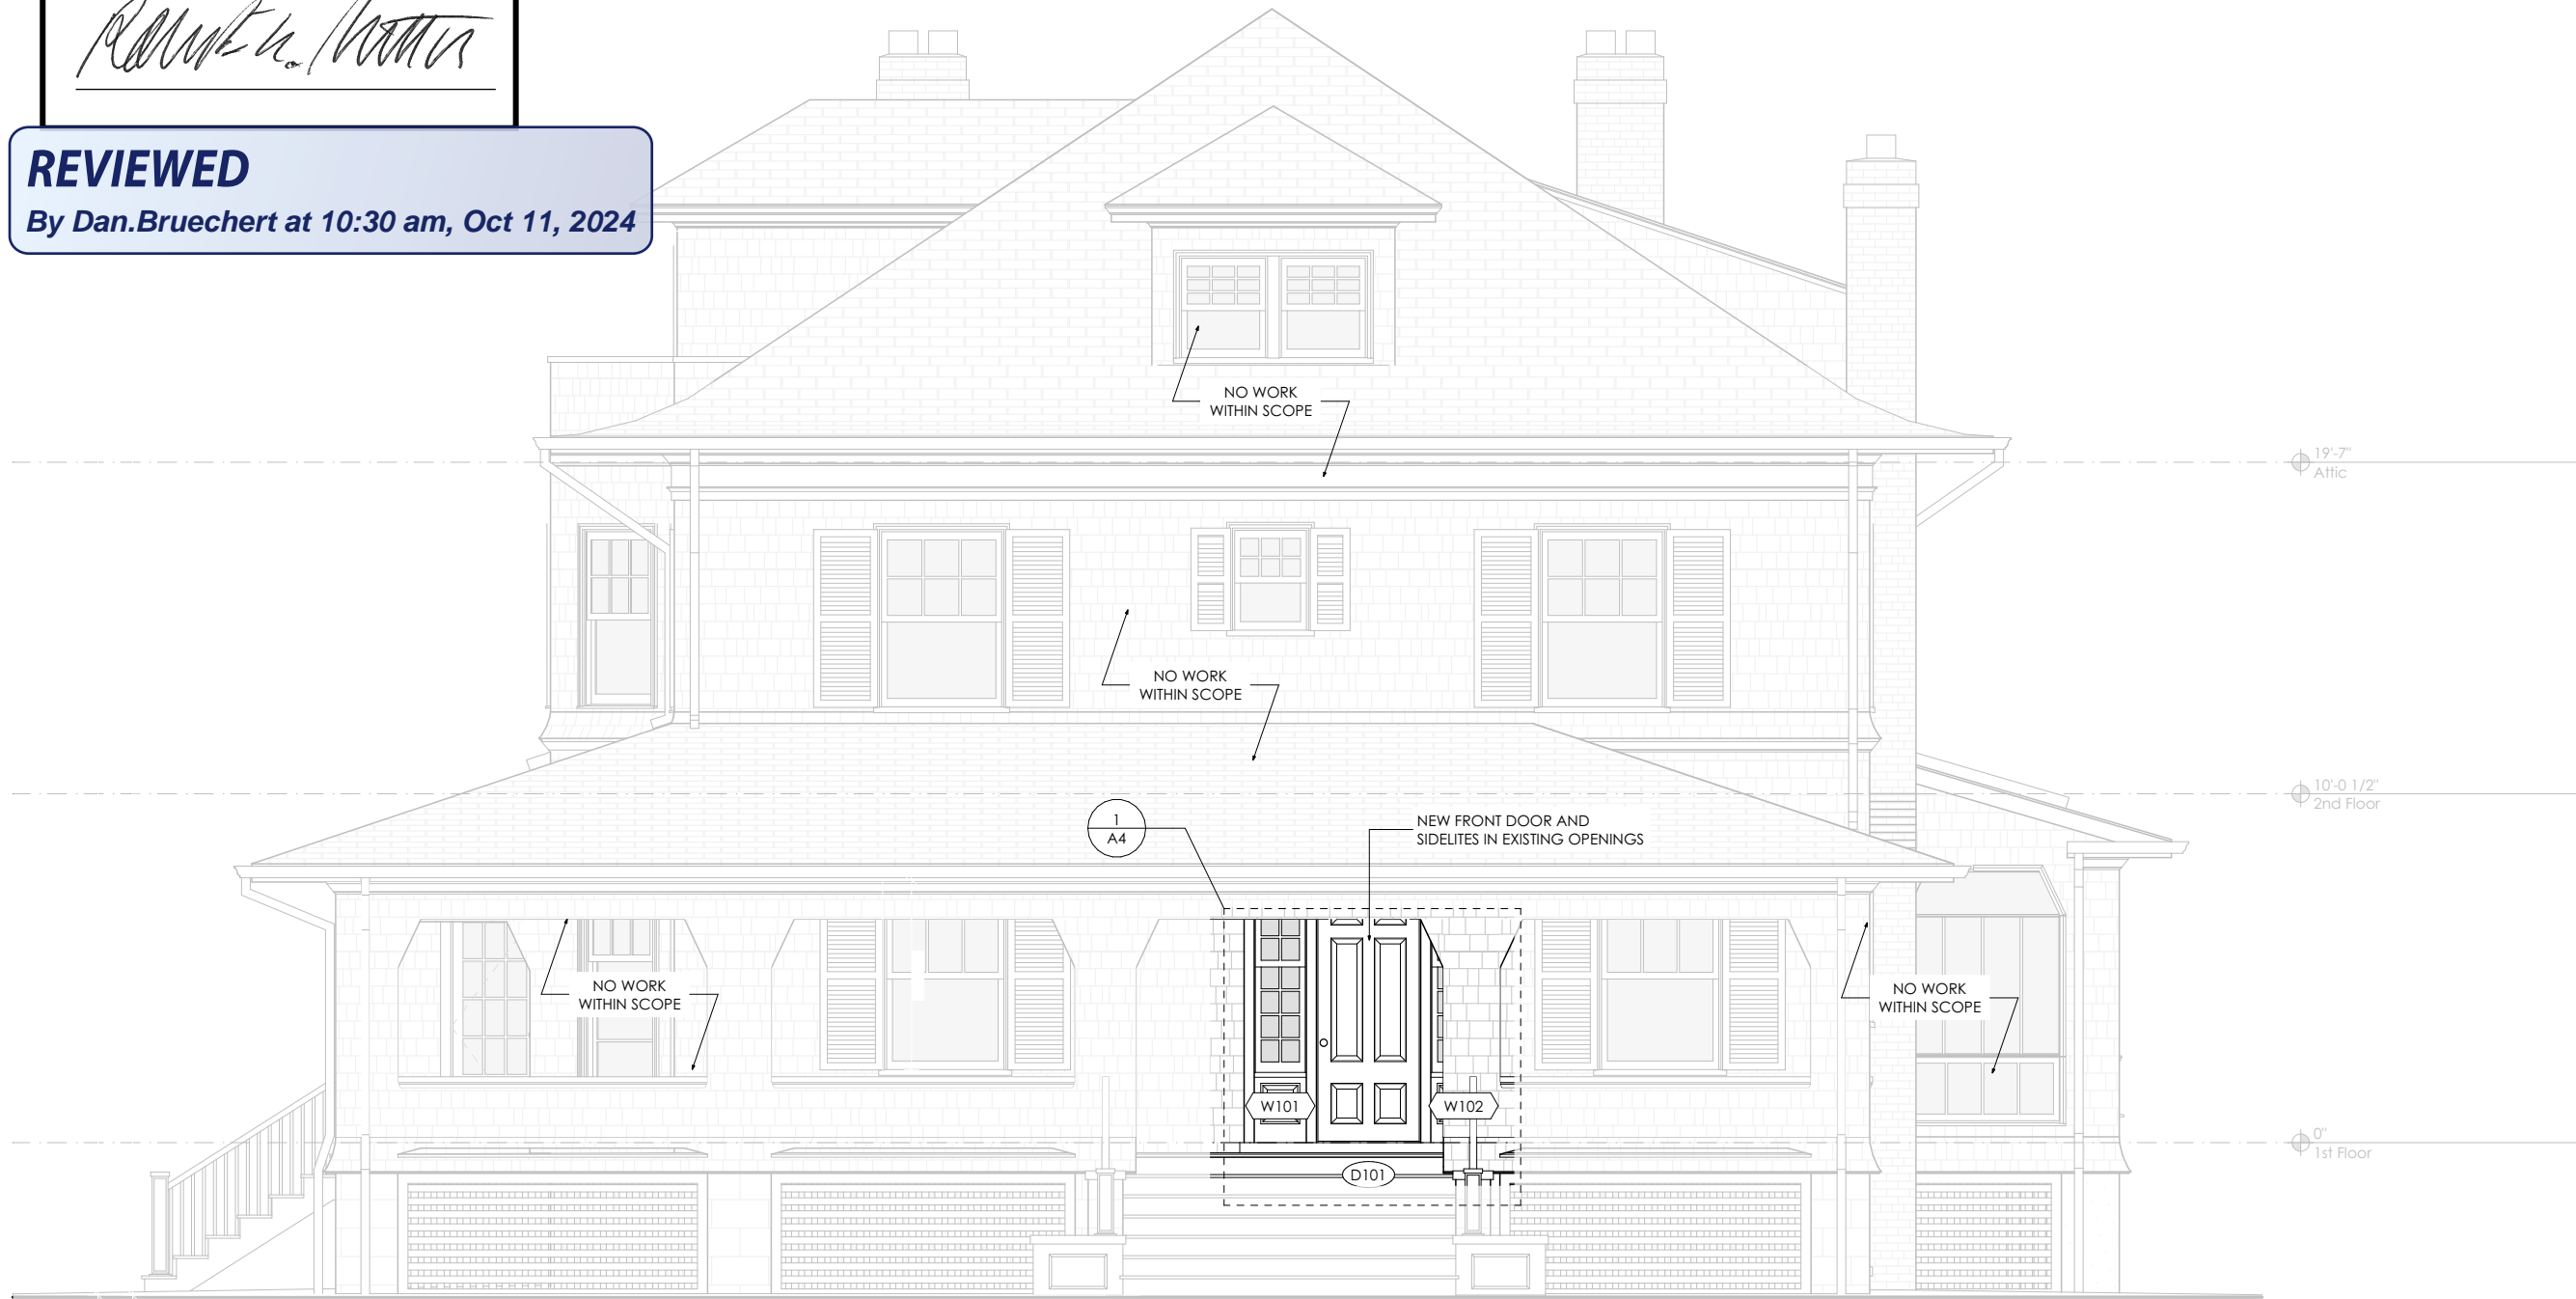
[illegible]

REVIEWED
By Dan.Bruechert at 10:30 am, Oct 11, 2024

NO WORK WITHIN SCOPE

19'-7"
Attic

NO WORK WITHIN SCOPE

10'-0 1/2"
2nd Floor

1
A4

NEW FRONT DOOR AND SIDELITES IN EXISTING OPENINGS

NO WORK WITHIN SCOPE

NO WORK WITHIN SCOPE

W101

W102

0"
1st Floor

D101